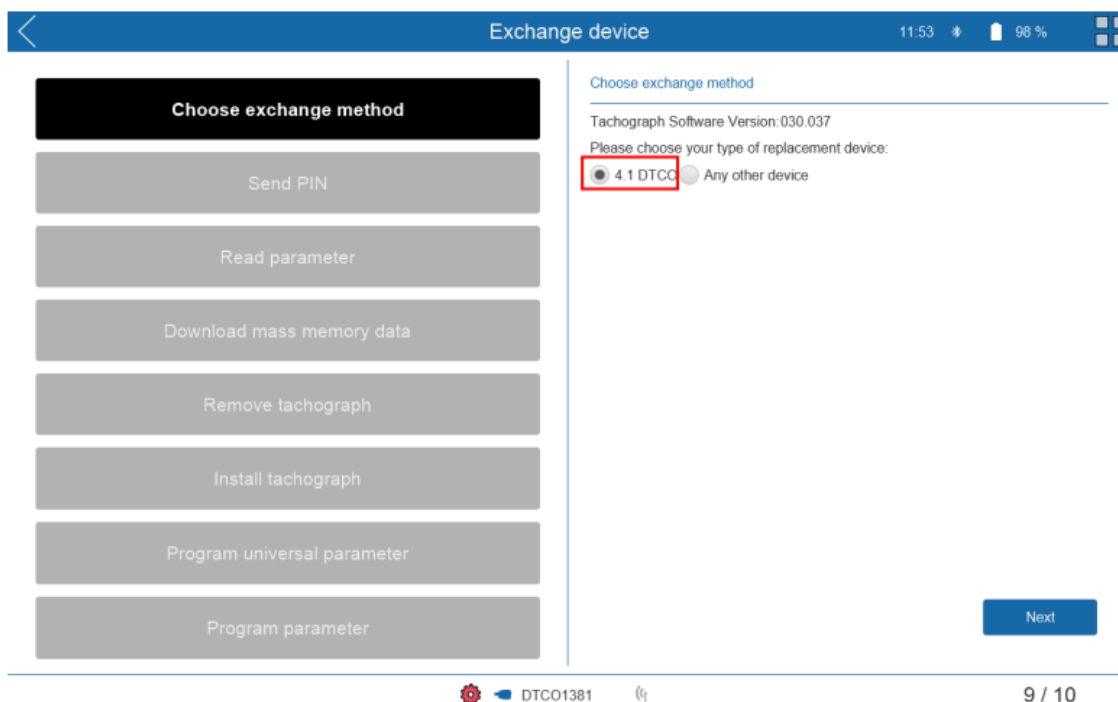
Exchange device

11:53 98 %

Choose exchange method

Send PIN

Read parameter

Download mass memory data

Remove tachograph

Install tachograph

Program universal parameter

Program parameter

Choose exchange method

Tachograph Software Version:030.037

Please choose your type of replacement device:

4.1 DTCO Any other device

Next

DTCO1381

9 / 10